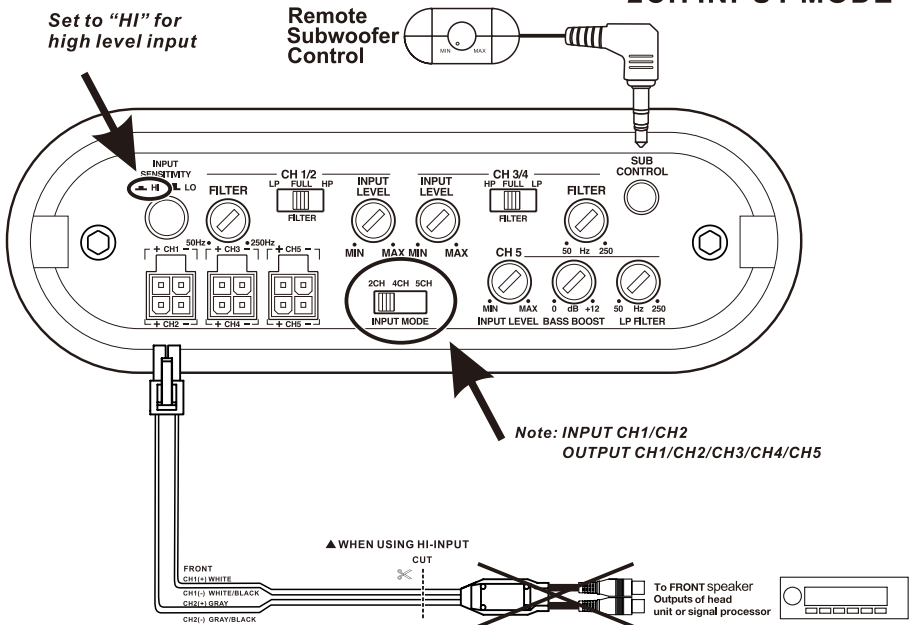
2CH INPUT MODE

Set to "HI" for high level input

Remote Subwoofer Control

MIN MAX

INPUT SENSITIVITY
HI LO

CH 1/2
FILTER
LP FULL HP
FILTER
50Hz 250Hz

INPUT LEVEL
MIN MAX

INPUT LEVEL
MIN MAX

CH 3/4
HP FULL LP
FILTER

FILTER
50 Hz 250

SUB CONTROL

+ CH1 −
+ CH3 −
+ CH5 −
+ CH2 −
+ CH4 −
+ CH5 −

2CH 4CH 5CH
INPUT MODE

CH 5
MIN MAX
INPUT LEVEL
0 dB +12
BASS BOOST
50 Hz 250
LP FILTER

Note: INPUT CH1/CH2
OUTPUT CH1/CH2/CH3/CH4/CH5

▲WHEN USING HI-INPUT
CUT

FRONT
CH1(+) WHITE
CH1(-) WHITE/BLACK
CH2(+) GRAY
CH2(-) GRAY/BLACK

To FRONT speaker
Outputs of head unit or signal processor